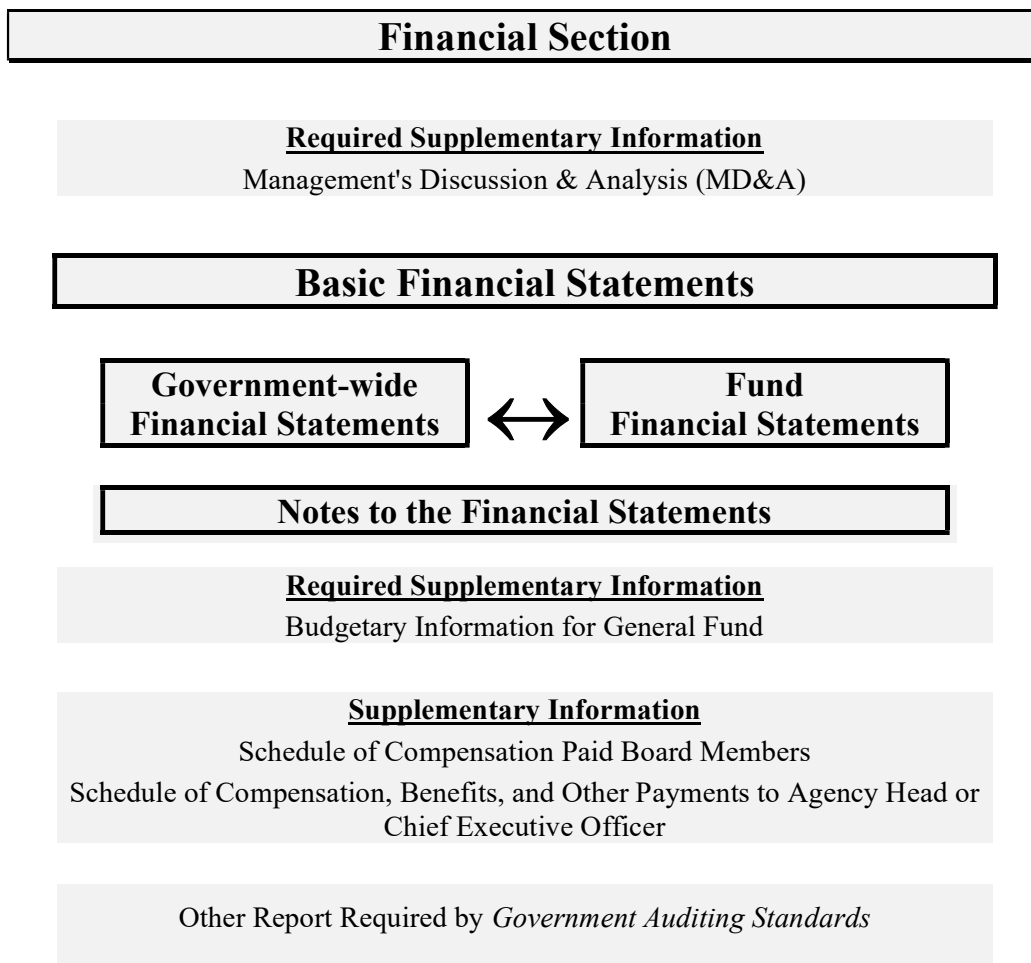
Financial Section

Required Supplementary Information
Management's Discussion & Analysis (MD&A)

Basic Financial Statements

Government-wide Financial Statements

Fund Financial Statements

Notes to the Financial Statements

Required Supplementary Information
Budgetary Information for General Fund

Supplementary Information
Schedule of Compensation Paid Board Members
Schedule of Compensation, Benefits, and Other Payments to Agency Head or Chief Executive Officer

Other Report Required by Government Auditing Standards